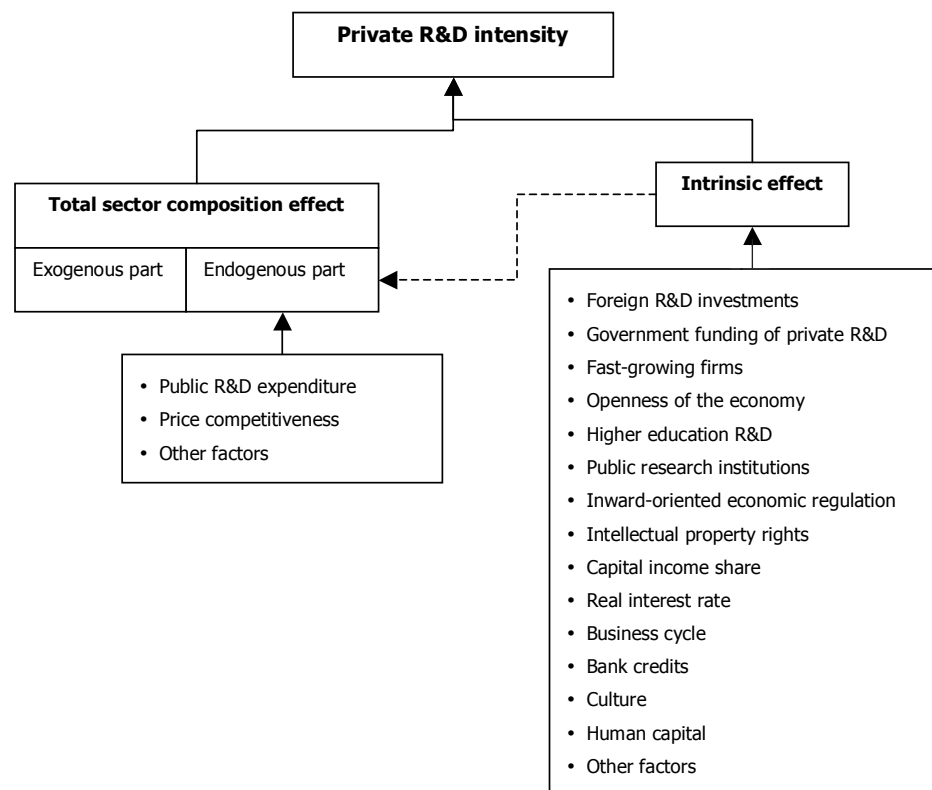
Private R&D intensity

Total sector composition effect

Exogenous part

Endogenous part

- Public R&D expenditure
- Price competitiveness
- Other factors

Intrinsic effect

- Foreign R&D investments
- Government funding of private R&D
- Fast-growing firms
- Openness of the economy
- Higher education R&D
- Public research institutions
- Inward-oriented economic regulation
- Intellectual property rights
- Capital income share
- Real interest rate
- Business cycle
- Bank credits
- Culture
- Human capital
- Other factors